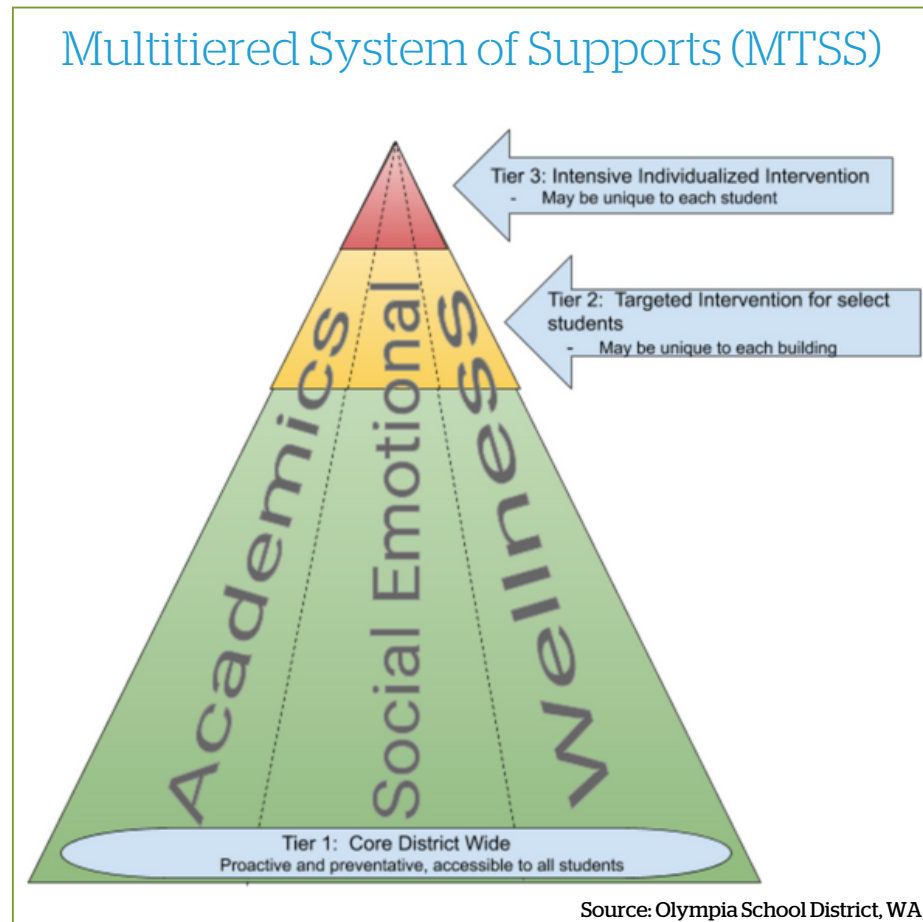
Multitiered System of Supports (MTSS)

Tier 3: Intensive Individualized Intervention
- May be unique to each student

Tier 2: Targeted Intervention for select students
- May be unique to each building

Academics

Social Emotional

Wellness

Tier 1: Core District Wide
Proactive and preventative, accessible to all students

Source: Olympia School District, WA